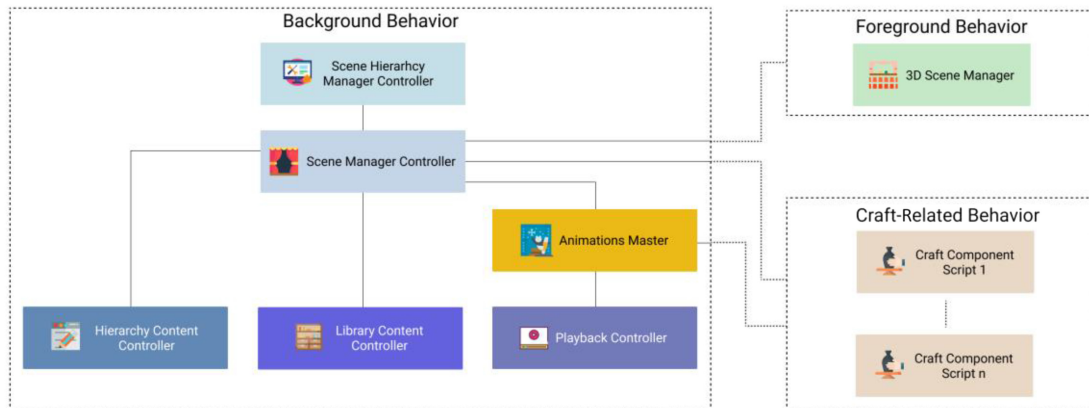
Background Behavior

Scene Hierarhcy Manager Controller

Scene Manager Controller

Animations Master

Hierarchy Content Controller

Library Content Controller

Playback Controller

Foreground Behavior

3D Scene Manager

Craft-Related Behavior

Craft Component Script 1

Craft Component Script n